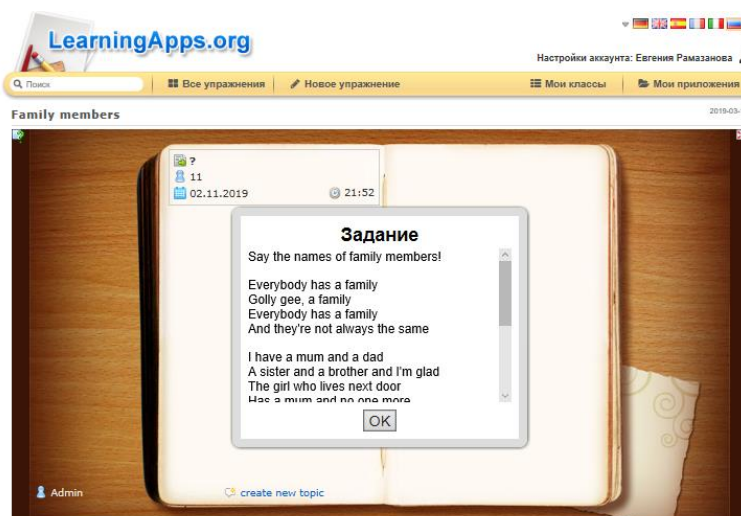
LearningApps.org

Настройки аккаунта: Евгения Рамазанова

Поиск | Все упражнения | Новое упражнение | Мои классы | Мои приложения

Family members

2019-03-

?
11
02.11.2019 21:52

Задание

Say the names of family members!

Everybody has a family
Golly gee, a family
Everybody has a family
And they're not always the same

I have a mum and a dad
A sister and a brother and I'm glad
The girl who lives next door
Has a mum and no one more

OK

Admin

create new topic